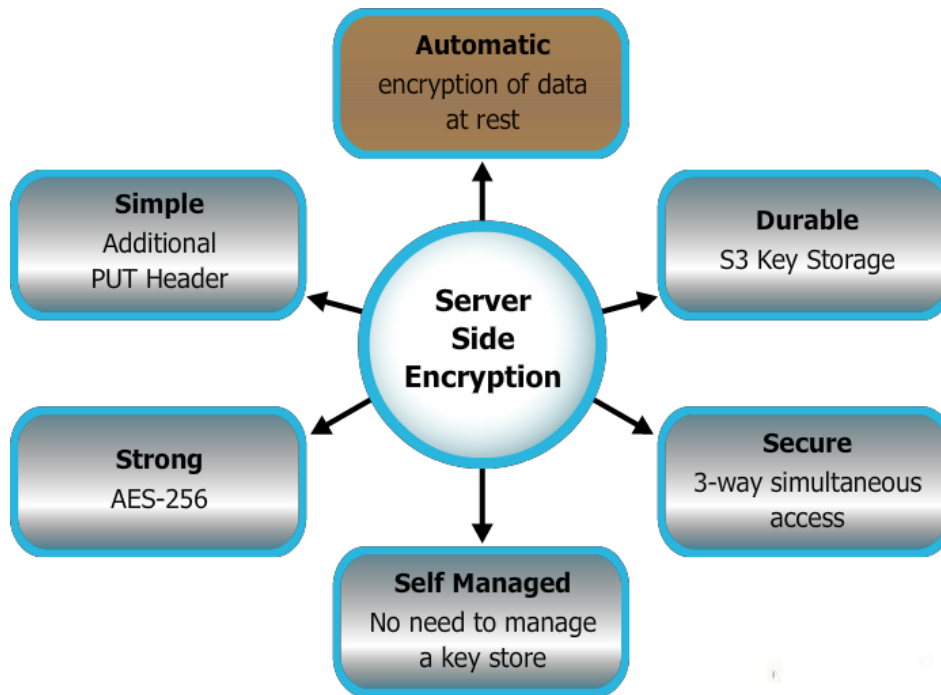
Automatic
encryption of data at rest

Simple
Additional PUT Header

Durable
S3 Key Storage

Server Side Encryption

Strong
AES-256

Secure
3-way simultaneous access

Self Managed
No need to manage a key store